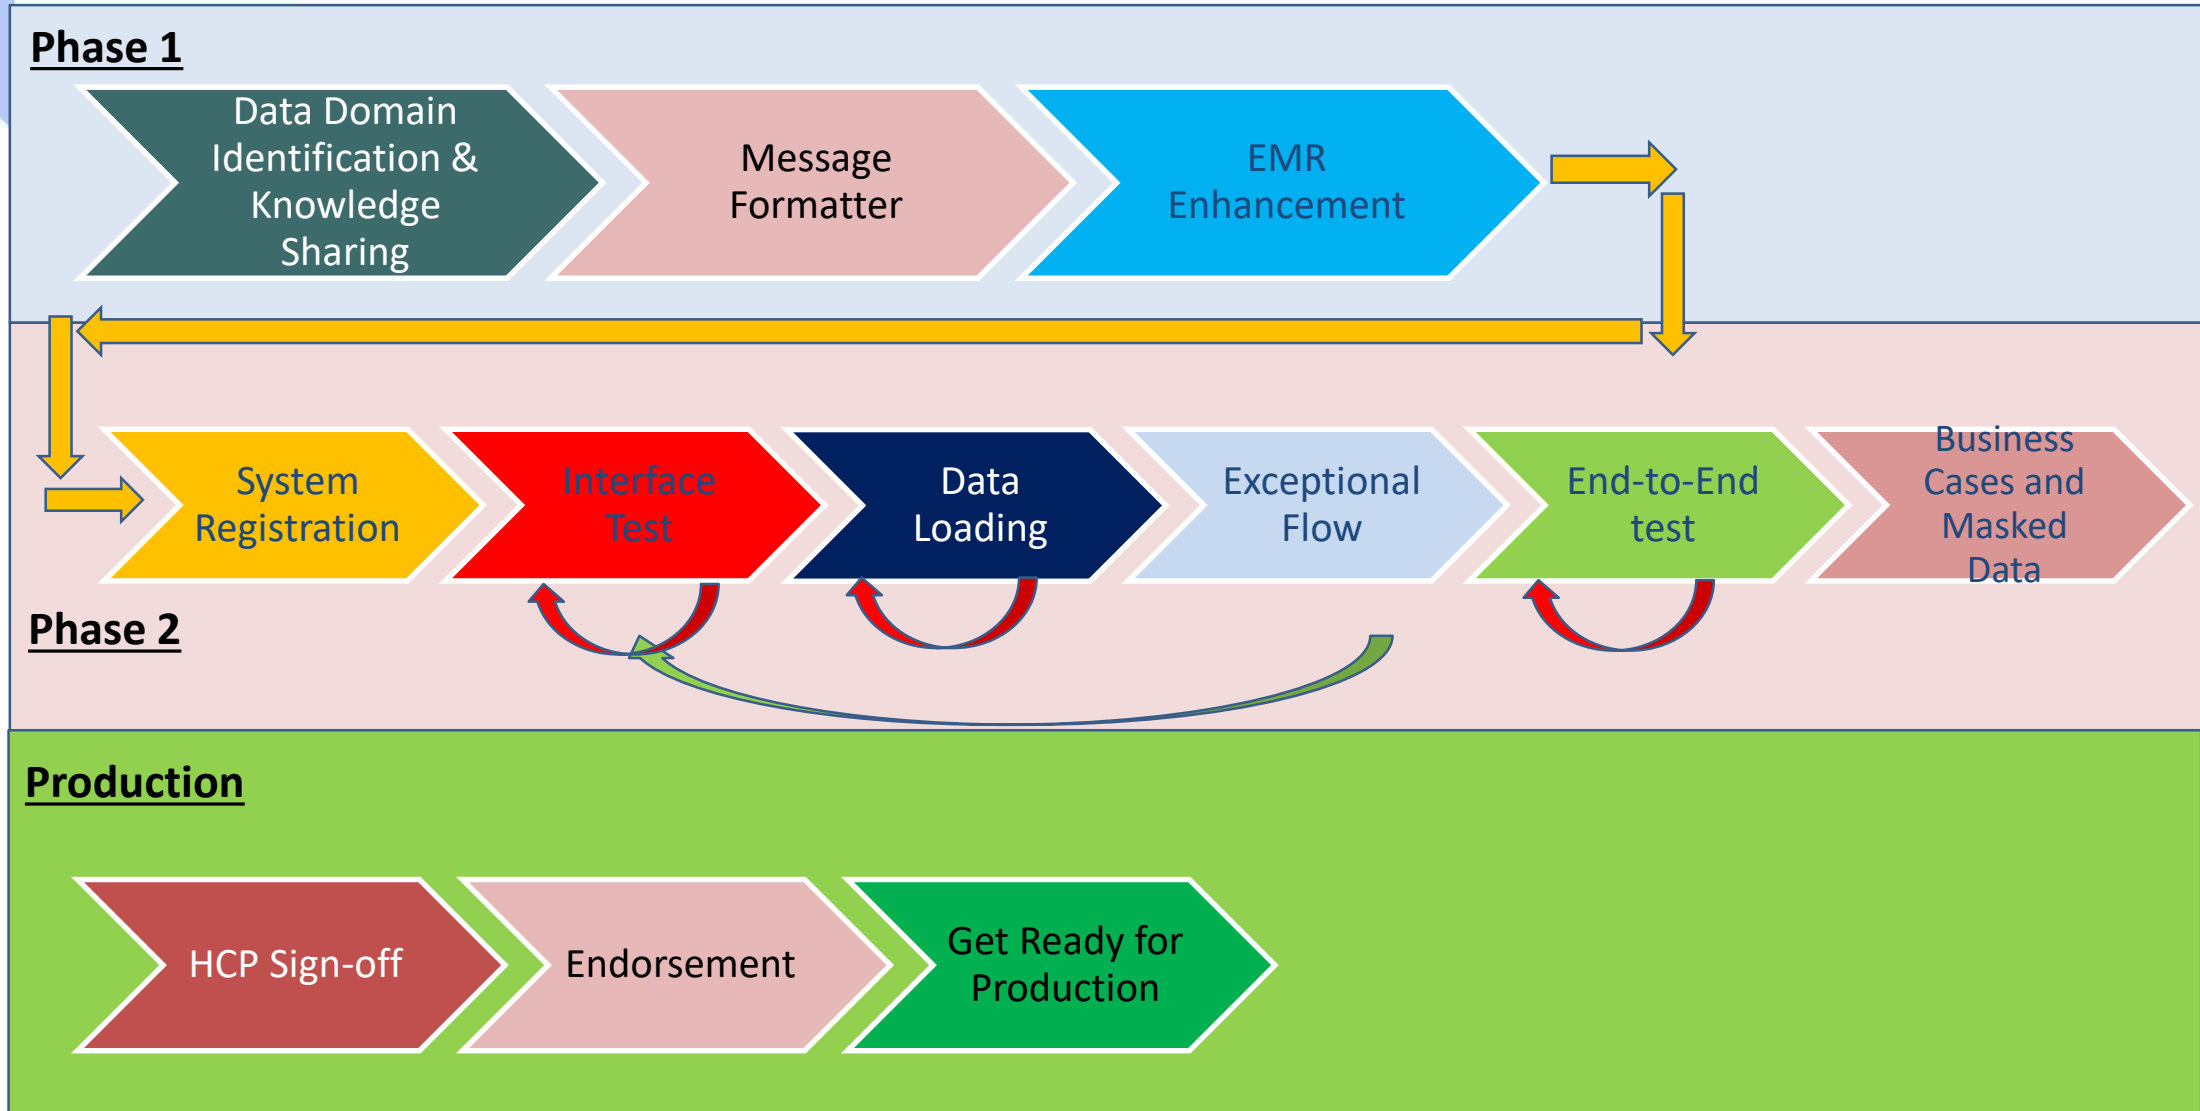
Phase 1

Data Domain Identification & Knowledge Sharing

Message Formatter

EMR Enhancement

System Registration

Interface Test

Data Loading

Exceptional Flow

End-to-End test

Business Cases and Masked Data

Phase 2

Production

HCP Sign-off

Endorsement

Get Ready for Production